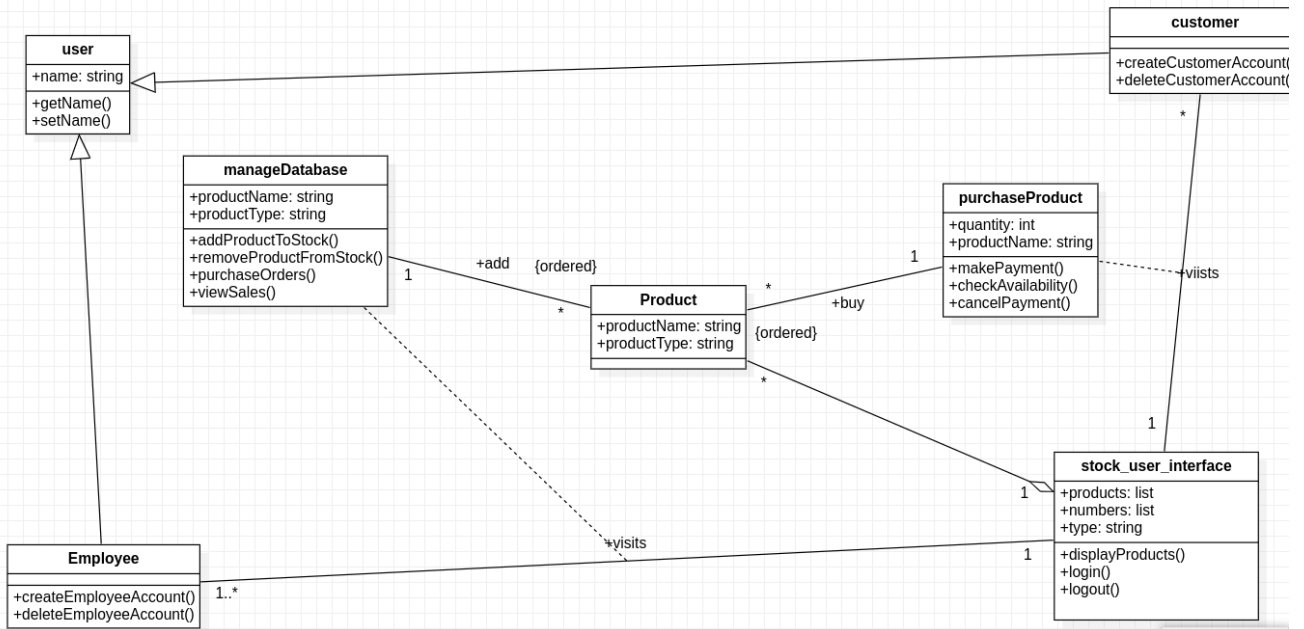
user
+name: string
+getName()
+setName()

customer
+createCustomerAccount(
+deleteCustomerAccount(

*

manageDatabase
+productName: string
+productType: string
+addProductToStock()
+removeProductFromStock()
+purchaseOrders()
+viewSales()

1
+add
{ordered}
*

Product
+productName: string
+productType: string

*
+buy
1
{ordered}

purchaseProduct
+quantity: int
+productName: string
+makePayment()
+checkAvailability()
+cancelPayment()

+viists

*

1

stock_user_interface
+products: list
+numbers: list
+type: string
+displayProducts()
+login()
+logout()

1

+visits

1

Employee
+createEmployeeAccount()
+deleteEmployeeAccount()

1..*